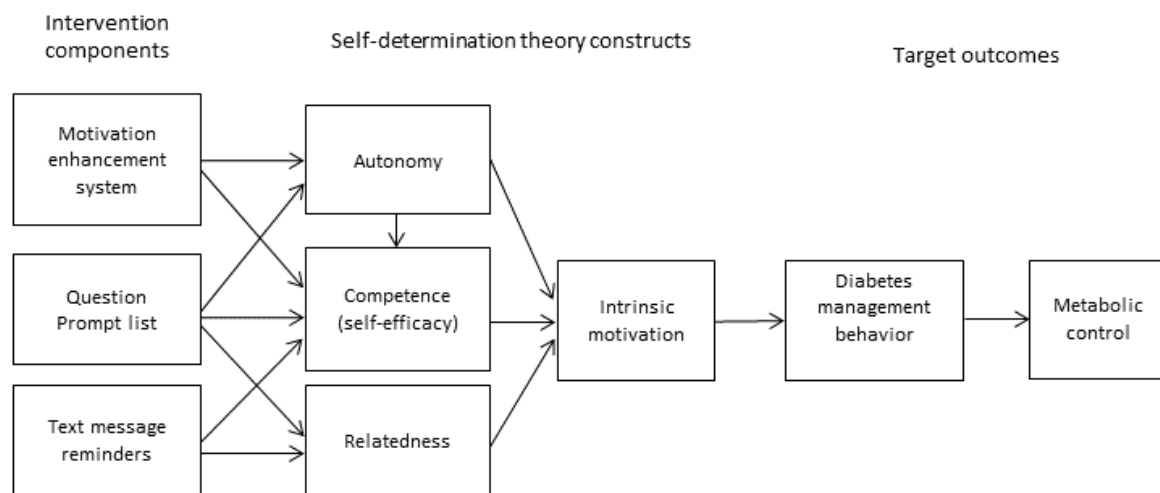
Intervention components

Self-determination theory constructs

Target outcomes

Motivation enhancement system

Question Prompt list

Text message reminders

Autonomy

Competence (self-efficacy)

Relatedness

Intrinsic motivation

Diabetes management behavior

Metabolic control